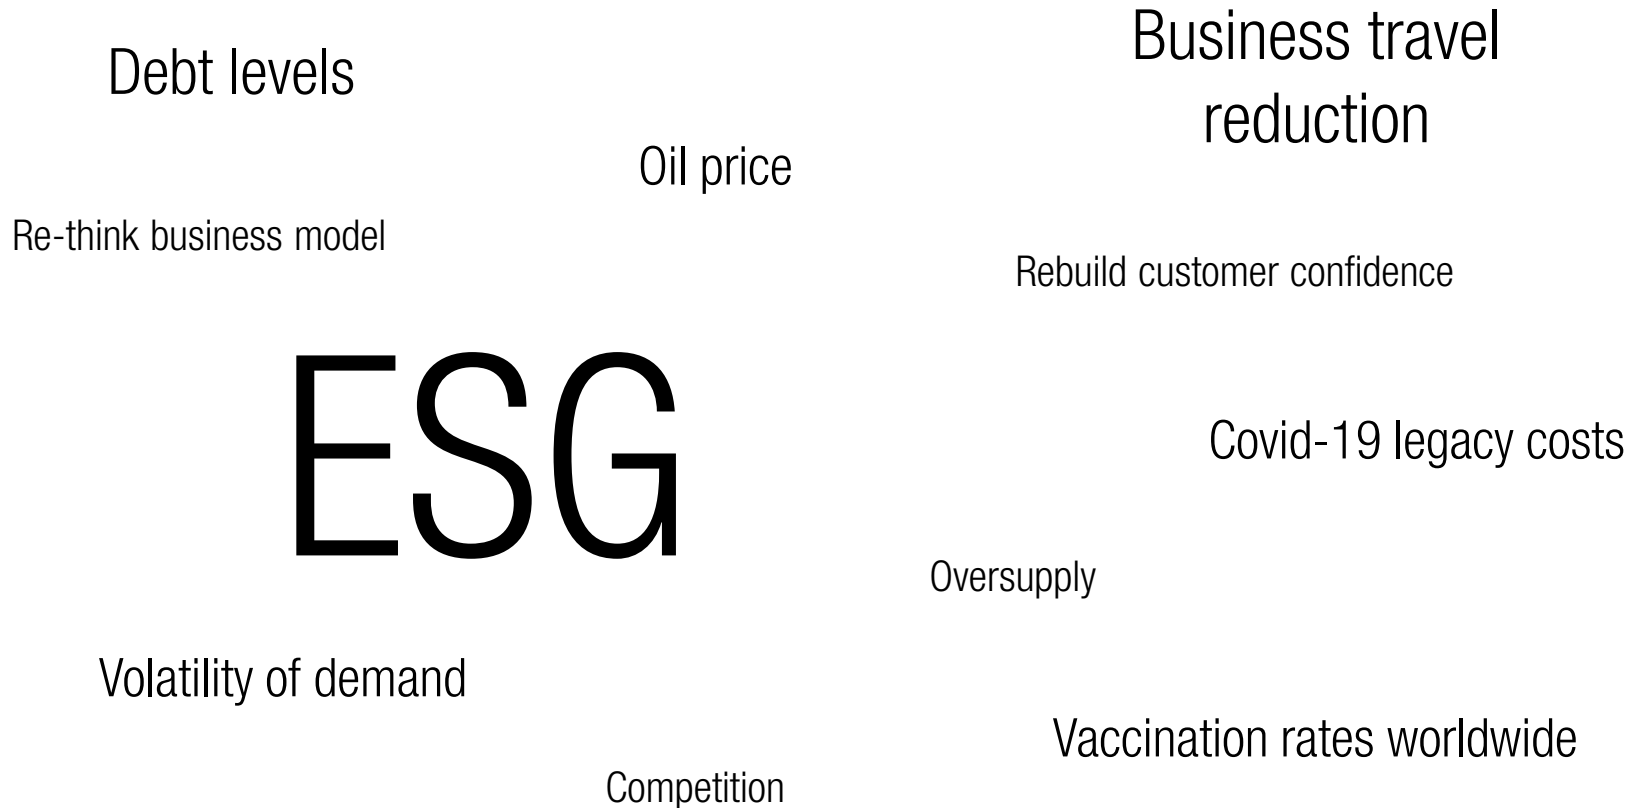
Debt levels

Business travel reduction

Oil price

Re-think business model

Rebuild customer confidence

ESG

Covid-19 legacy costs

Oversupply

Volatility of demand

Vaccination rates worldwide

Competition